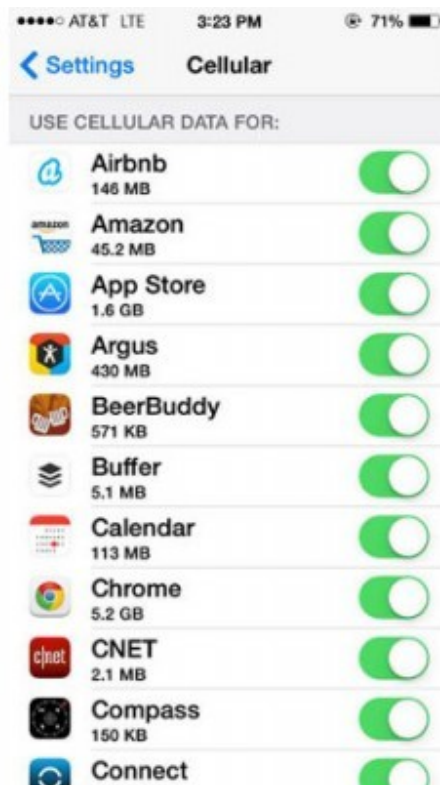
●●●●○ AT&T LTE 3:23 PM 71%

Settings Cellular

USE CELLULAR DATA FOR:

Airbnb
146 MB

amazon
Amazon
45.2 MB

App Store
1.6 GB

Argus
430 MB

BeerBuddy
571 KB

Buffer
5.1 MB

Calendar
113 MB

Chrome
5.2 GB

cnet
CNET
2.1 MB

Compass
150 KB

Connect